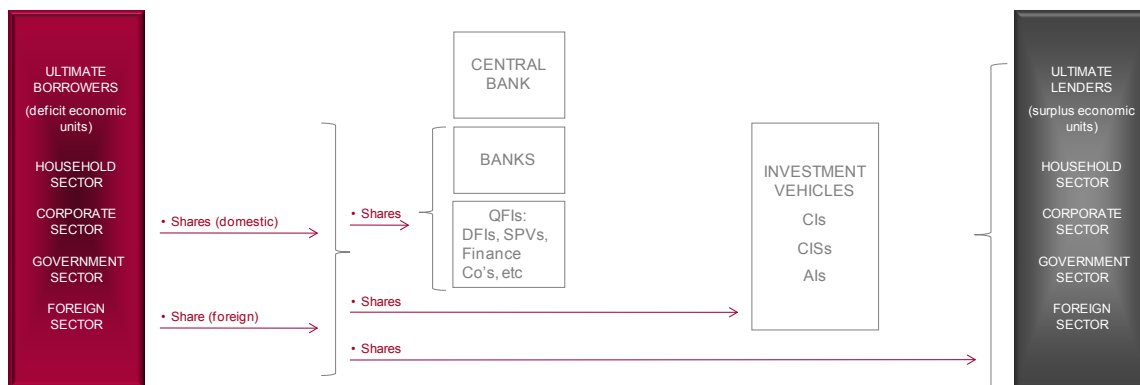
ULTIMATE BORROWERS

(deficit economic units)

HOUSEHOLD SECTOR

CORPORATE SECTOR

GOVERNMENT SECTOR

FOREIGN SECTOR

• Shares (domestic)

• Share (foreign)

• Shares

• Shares

• Shares

CENTRAL BANK

BANKS

QFIs: DFIs, SPVs, Finance Co's, etc

INVESTMENT VEHICLES

CIs

CISs

AIs

ULTIMATE LENDERS

(surplus economic units)

HOUSEHOLD SECTOR

CORPORATE SECTOR

GOVERNMENT SECTOR

FOREIGN SECTOR